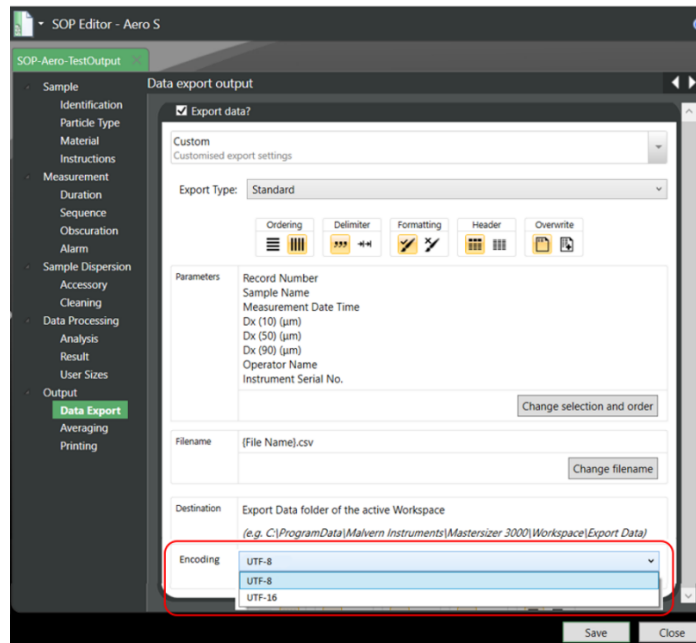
SOP Editor - Aero S

SOP-Aero-TestOutput

Sample
Identification
Particle Type
Material
Instructions
Measurement
Duration
Sequence
Obscuration
Alarm
Sample Dispersion
Accessory
Cleaning
Data Processing
Analysis
Result
User Sizes
Output
Data Export
Averaging
Printing

Data export output

Export data?

Custom
Customised export settings

Export Type: Standard

Ordering Delimiter Formatting Header Overwrite

Parameters
Record Number
Sample Name
Measurement Date Time
Dx (10) (µm)
Dx (50) (µm)
Dx (90) (µm)
Operator Name
Instrument Serial No.

Change selection and order

Filename
{File Name}.csv

Change filename

Destination
Export Data folder of the active Workspace
(e.g. C:\ProgramData\Malvern Instruments\Mastersizer 3000\Workspace\Export Data)

Encoding
UTF-8
UTF-8
UTF-16

Save
Close